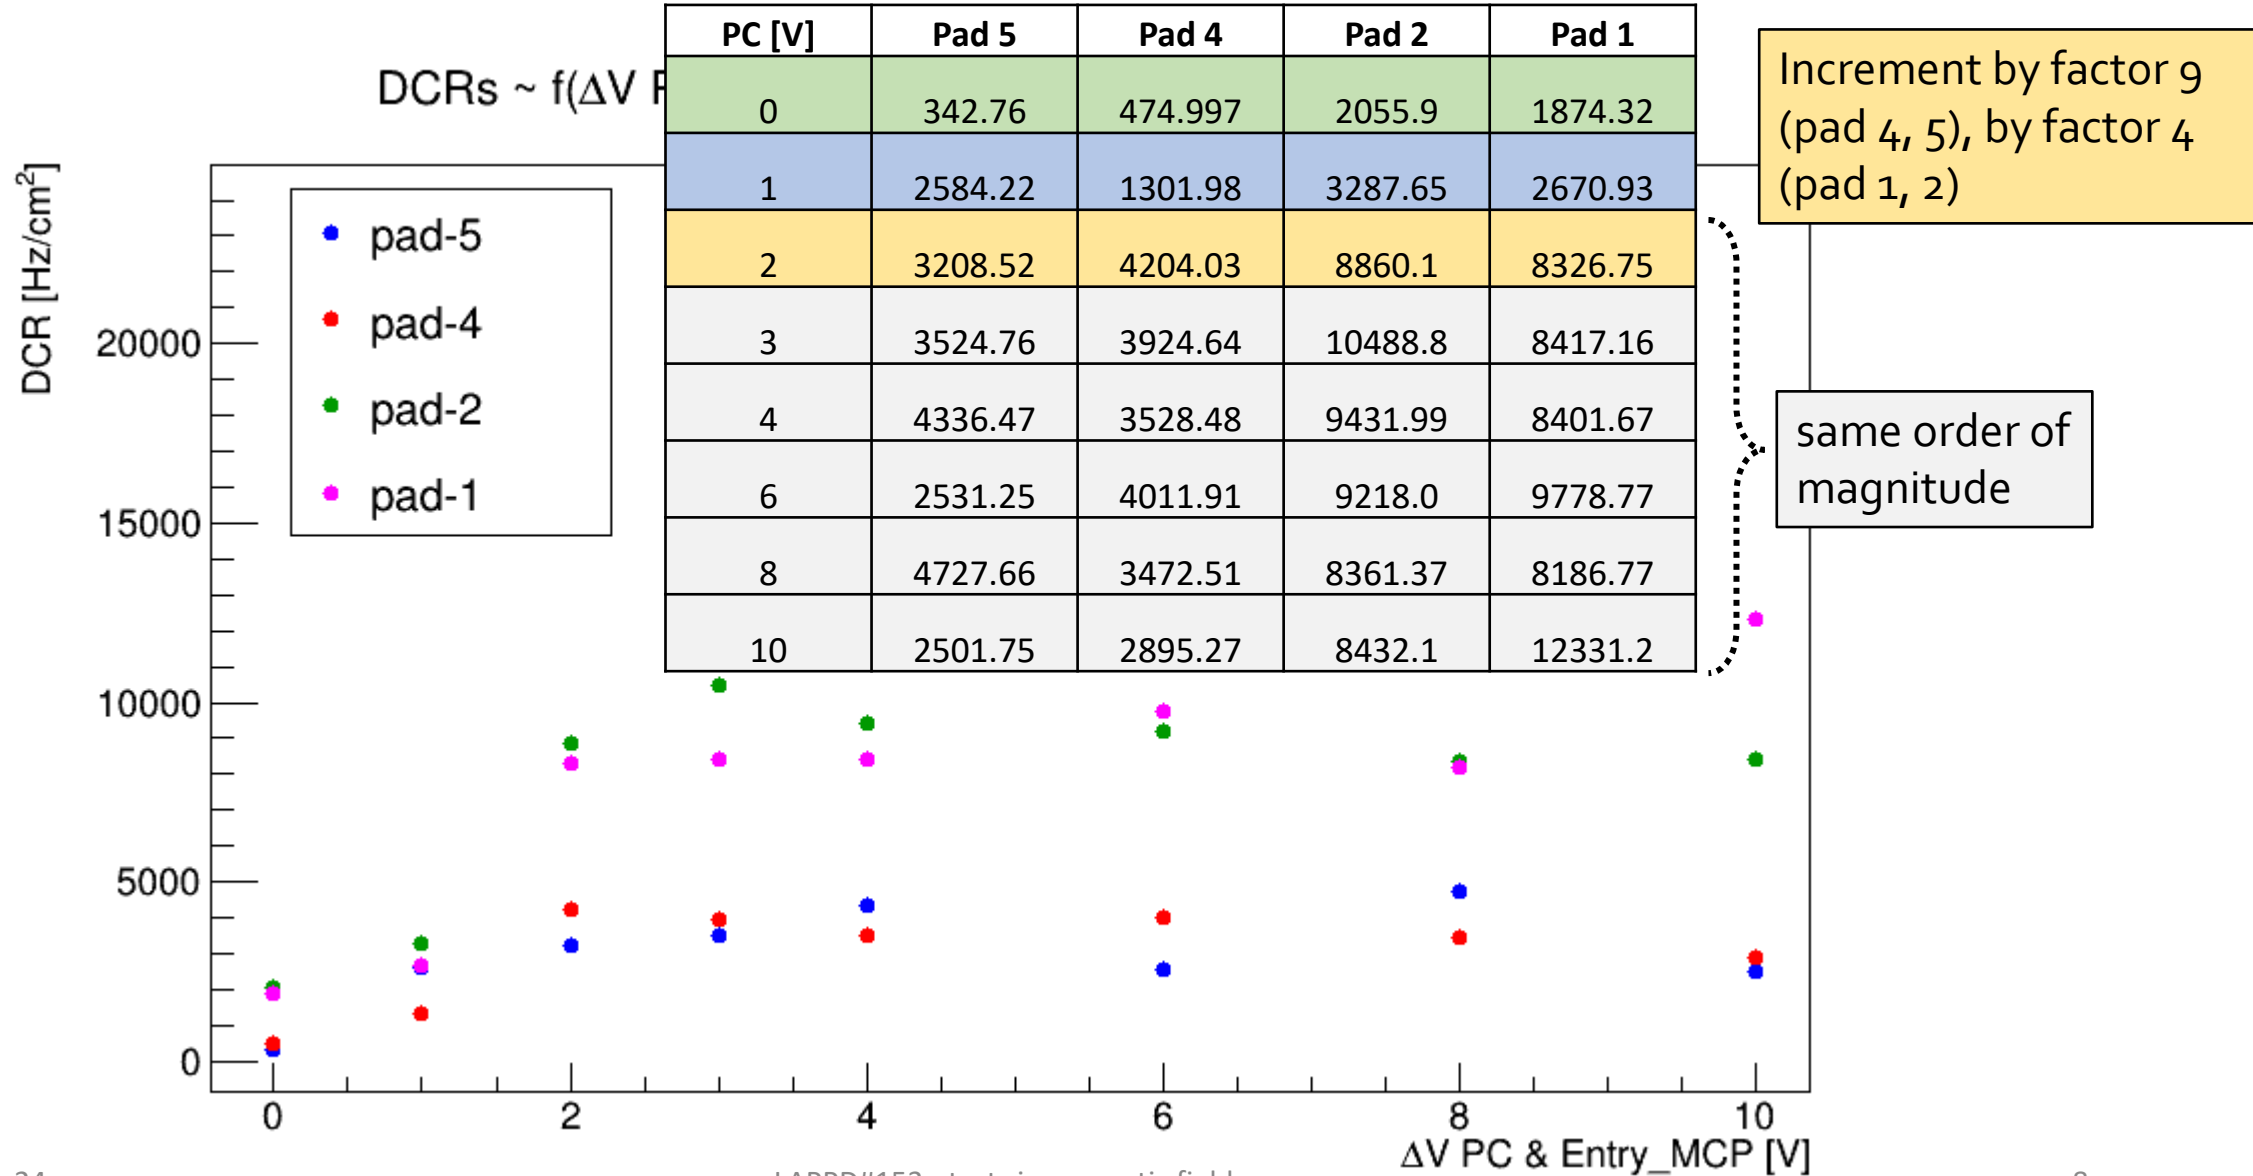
DCRs ~ f(ΔV P

| PC [V] | Pad 5 | Pad 4 | Pad 2 | Pad 1 |
|---|---|---|---|---|
| 0 | 342.76 | 474.997 | 2055.9 | 1874.32 |
| 1 | 2584.22 | 1301.98 | 3287.65 | 2670.93 |
| 2 | 3208.52 | 4204.03 | 8860.1 | 8326.75 |
| 3 | 3524.76 | 3924.64 | 10488.8 | 8417.16 |
| 4 | 4336.47 | 3528.48 | 9431.99 | 8401.67 |
| 6 | 2531.25 | 4011.91 | 9218.0 | 9778.77 |
| 8 | 4727.66 | 3472.51 | 8361.37 | 8186.77 |
| 10 | 2501.75 | 2895.27 | 8432.1 | 12331.2 |

Increment by factor 9 (pad 4, 5), by factor 4 (pad 1, 2)

same order of magnitude

pad-5
pad-4
pad-2
pad-1

DCR [Hz/cm$^2$]

20000
15000
10000
5000
0

0 2 4 6 8 10

ΔV PC & Entry_MCP [V]

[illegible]